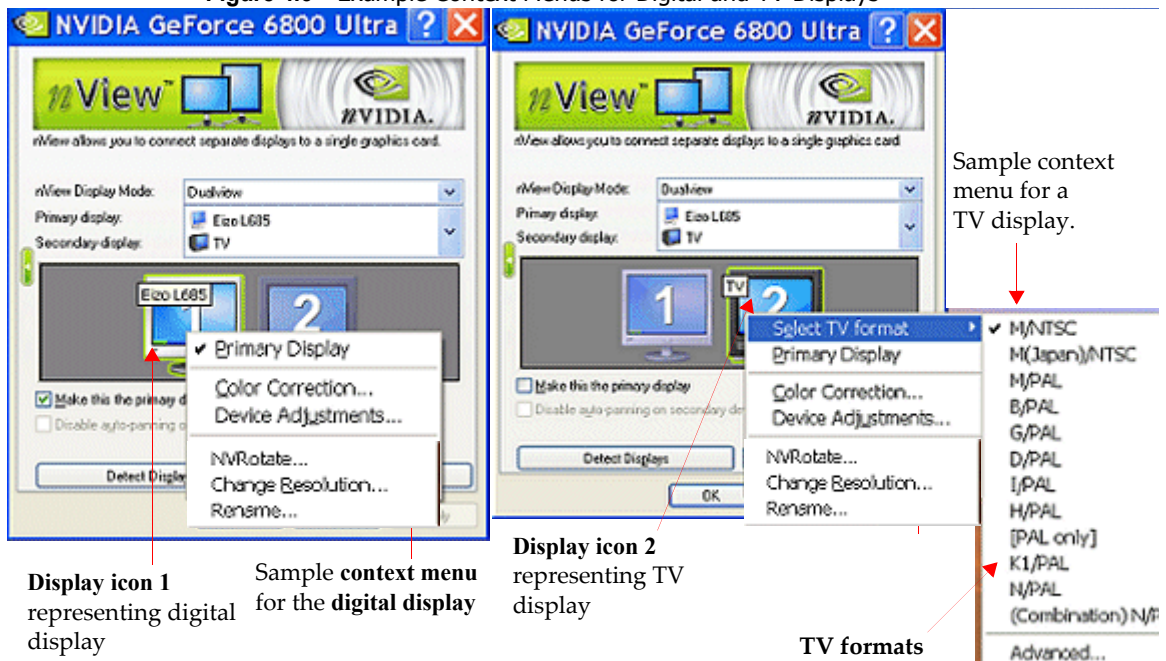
Figure 4.6 Example Context Menus for Digital and TV Displays

NVIDIA GeForce 6800 Ultra

nView

NVIDIA.

nView allows you to connect separate displays to a single graphics card.

nView Display Mode: Dualview

Primary display: Eizo L685

Secondary display: TV

Eizo L685

2

Make this the primary d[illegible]

Disable auto-panning o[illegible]

Detect Displ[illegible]

Primary Display

Color Correction...

Device Adjustments...

NVRotate...

Change Resolution...

Rename...

Display icon 1 representing digital display

Sample context menu for the digital display

NVIDIA GeForce 6800 Ultra

nView

NVIDIA.

nView allows you to connect separate displays to a single graphics card.

nView Display Mode: Dualview

Primary display: Eizo L685

Secondary display: TV

1

TV

2

Make this the primary display

Disable auto-panning on secondary de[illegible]

Detect Displays

OK

Select TV format

Primary Display

Color Correction...

Device Adjustments...

NVRotate...

Change Resolution...

Rename...

Display icon 2 representing TV display

Sample context menu for a TV display.

M/NTSC

M(Japan)/NTSC

M/PAL

B/PAL

G/PAL

D/PAL

I/PAL

H/PAL

[PAL only]

K1/PAL

N/PAL

(Combination) N/P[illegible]

Advanced...

TV formats